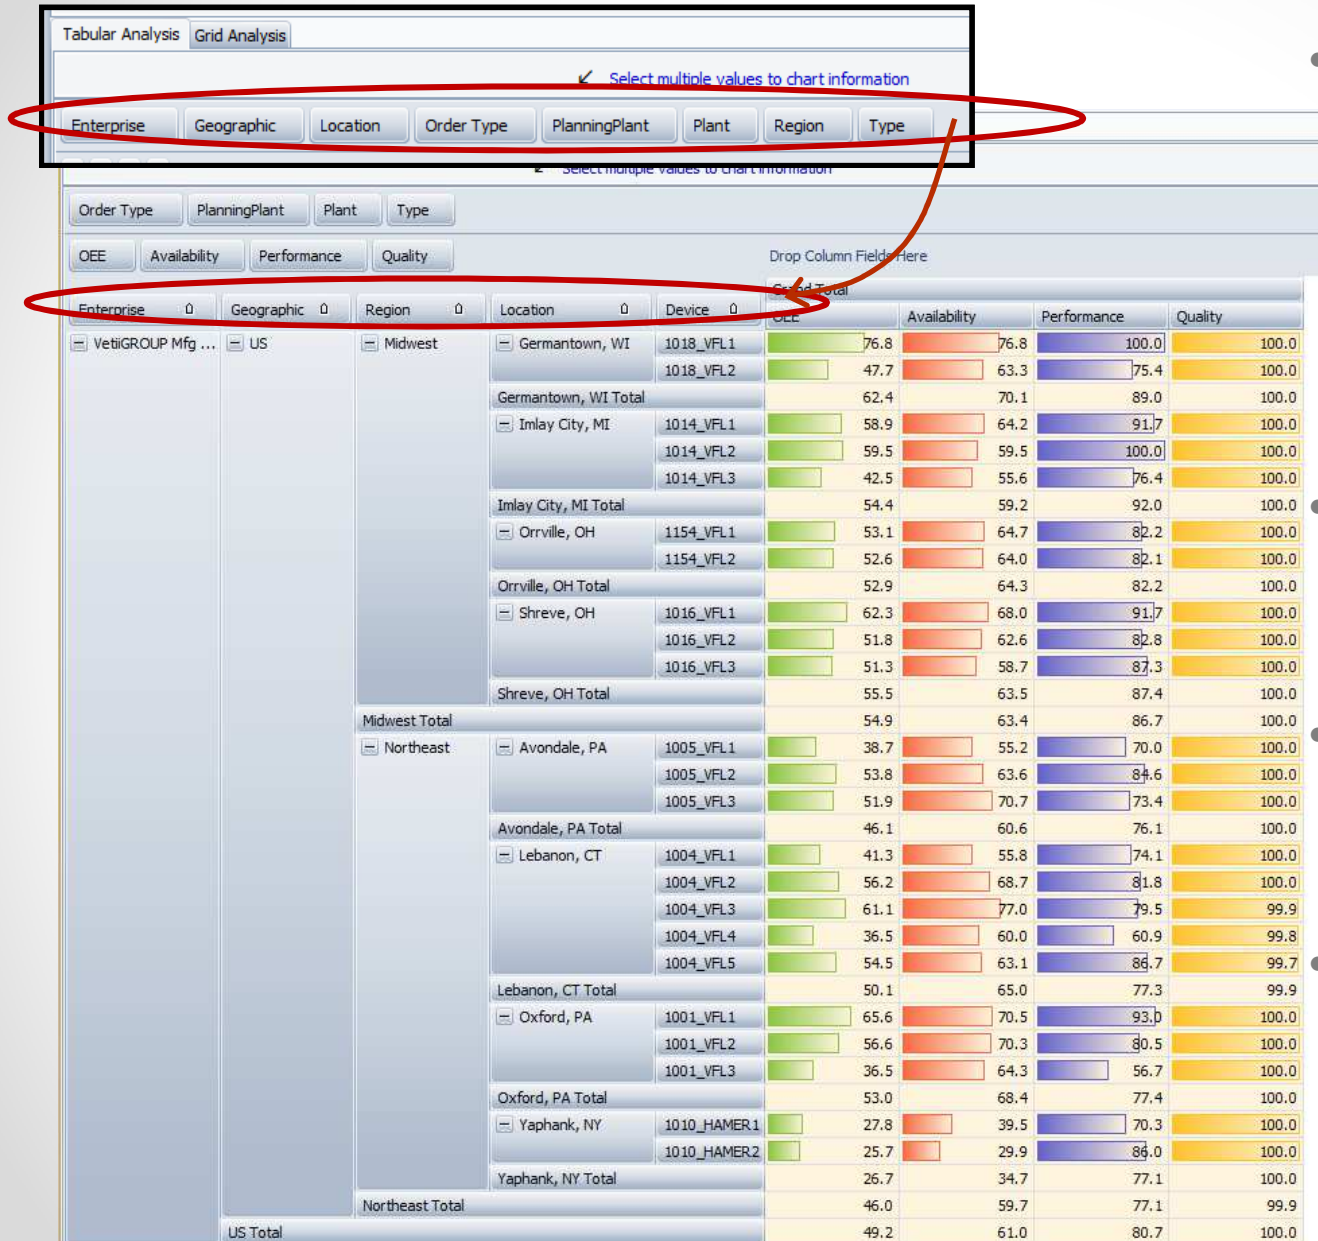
Tabular Analysis Grid Analysis

Select multiple values to chart information

Enterprise Geographic Location Order Type PlanningPlant Plant Region Type

Select multiple values to chart information

Order Type PlanningPlant Plant Type

OEE Availability Performance Quality

Drop Column Fields Here

Grand Total

| Enterprise | Geographic | Region | Location | Device | OEE | Availability | Performance | Quality |
|---|---|---|---|---|---|---|---|---|
| VetiGROUP Mfg ... | US | Midwest | Germantown, WI | 1018_VFL1 | 76.8 | 76.8 | 100.0 | 100.0 |
| | | | | 1018_VFL2 | 47.7 | 63.3 | 75.4 | 100.0 |
| | | | Germantown, WI Total | | 62.4 | 70.1 | 89.0 | 100.0 |
| | | | Imlay City, MI | 1014_VFL1 | 58.9 | 64.2 | 91.7 | 100.0 |
| | | | | 1014_VFL2 | 59.5 | 59.5 | 100.0 | 100.0 |
| | | | | 1014_VFL3 | 42.5 | 55.6 | 76.4 | 100.0 |
| | | | Imlay City, MI Total | | 54.4 | 59.2 | 92.0 | 100.0 |
| | | | Orrville, OH | 1154_VFL1 | 53.1 | 64.7 | 82.2 | 100.0 |
| | | | | 1154_VFL2 | 52.6 | 64.0 | 82.1 | 100.0 |
| | | | Orrville, OH Total | | 52.9 | 64.3 | 82.2 | 100.0 |
| | | | Shreve, OH | 1016_VFL1 | 62.3 | 68.0 | 91.7 | 100.0 |
| | | | | 1016_VFL2 | 51.8 | 62.6 | 82.8 | 100.0 |
| | | | | 1016_VFL3 | 51.3 | 58.7 | 87.3 | 100.0 |
| | | | Shreve, OH Total | | 55.5 | 63.5 | 87.4 | 100.0 |
| | | Midwest Total | | | 54.9 | 63.4 | 86.7 | 100.0 |
| | | Northeast | Avondale, PA | 1005_VFL1 | 38.7 | 55.2 | 70.0 | 100.0 |
| | | | | 1005_VFL2 | 53.8 | 63.6 | 84.6 | 100.0 |
| | | | | 1005_VFL3 | 51.9 | 70.7 | 73.4 | 100.0 |
| | | | Avondale, PA Total | | 46.1 | 60.6 | 76.1 | 100.0 |
| | | | Lebanon, CT | 1004_VFL1 | 41.3 | 55.8 | 74.1 | 100.0 |
| | | | | 1004_VFL2 | 56.2 | 68.7 | 81.8 | 100.0 |
| | | | | 1004_VFL3 | 61.1 | 77.0 | 79.5 | 99.9 |
| | | | | 1004_VFL4 | 36.5 | 60.0 | 60.9 | 99.8 |
| | | | | 1004_VFL5 | 54.5 | 63.1 | 86.7 | 99.7 |
| | | | Lebanon, CT Total | | 50.1 | 65.0 | 77.3 | 99.9 |
| | | | Oxford, PA | 1001_VFL1 | 65.6 | 70.5 | 93.0 | 100.0 |
| | | | | 1001_VFL2 | 56.6 | 70.3 | 80.5 | 100.0 |
| | | | | 1001_VFL3 | 36.5 | 64.3 | 56.7 | 100.0 |
| | | | Oxford, PA Total | | 53.0 | 68.4 | 77.4 | 100.0 |
| | | | Yaphank, NY | 1010_HAMER1 | 27.8 | 39.5 | 70.3 | 100.0 |
| | | | | 1010_HAMER2 | 25.7 | 29.9 | 86.0 | 100.0 |
| | | | Yaphank, NY Total | | 26.7 | 34.7 | 77.1 | 100.0 |
| | | Northeast Total | | | 46.0 | 59.7 | 77.1 | 99.9 |
| | US Total | | | | 49.2 | 61.0 | 80.7 | 100.0 |